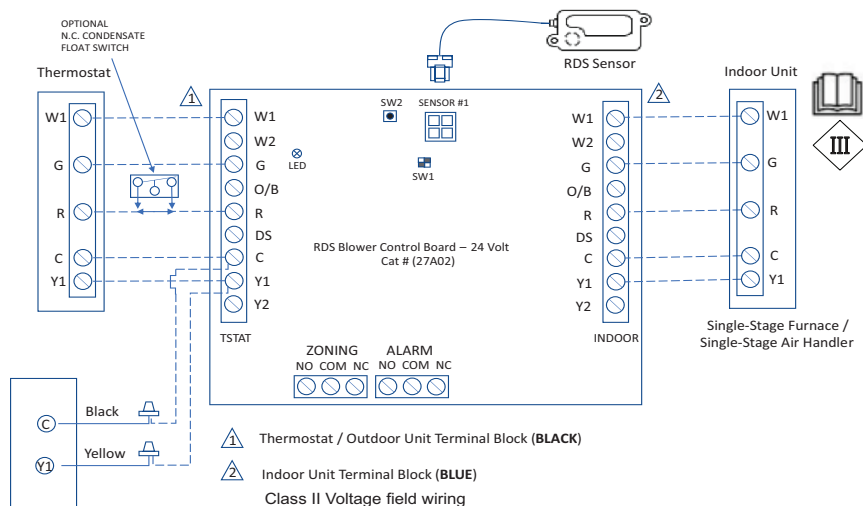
OPTIONAL
N.C. CONDENSATE
FLOAT SWITCH

Thermostat

W1
G
R
C
Y1

1

W1
W2
G
O/B
R
DS
C
Y1
Y2
TSTAT

LED

SW2
SENSOR #1
SW1

RDS Sensor

RDS Blower Control Board – 24 Volt
Cat # (27A02)

2

W1
W2
G
O/B
R
DS
C
Y1
Y2
INDOOR

Indoor Unit

W1
G
R
C
Y1

III

Single-Stage Furnace / Single-Stage Air Handler

ZONING
NO COM NC

ALARM
NO COM NC

C
Black

Y1
Yellow

1 Thermostat / Outdoor Unit Terminal Block (**BLACK**)

2 Indoor Unit Terminal Block (**BLUE**)

Class II Voltage field wiring